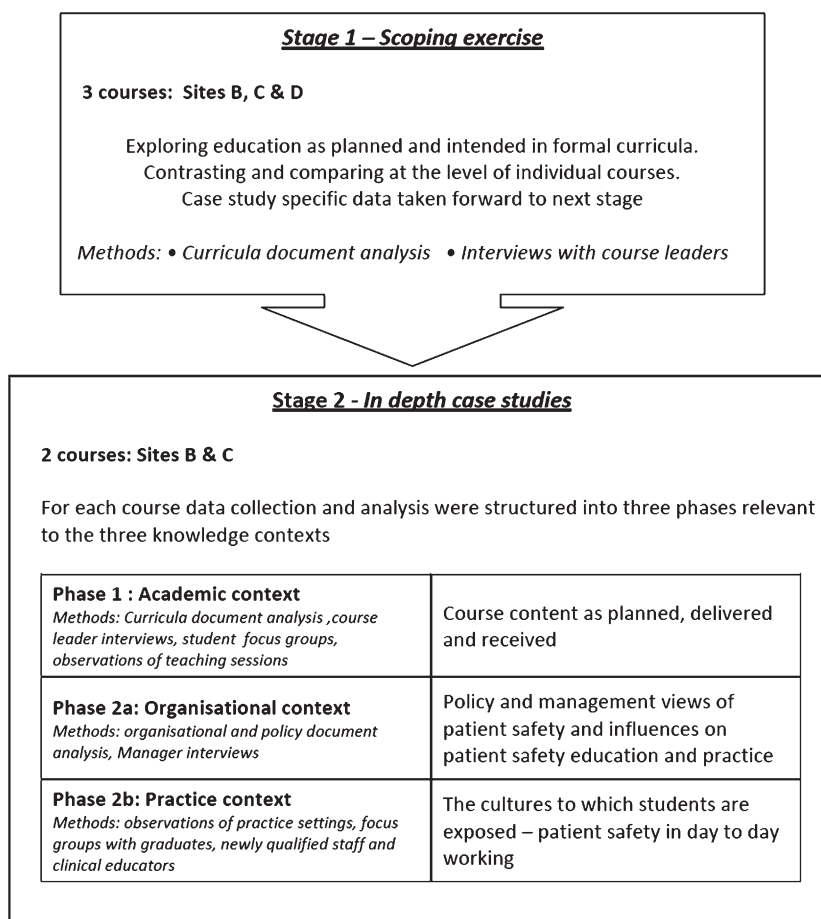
Stage 1 – Scoping exercise

3 courses: Sites B, C & D

Exploring education as planned and intended in formal curricula. Contrasting and comparing at the level of individual courses. Case study specific data taken forward to next stage

Methods: • Curricula document analysis • Interviews with course leaders

Stage 2 - In depth case studies

2 courses: Sites B & C

For each course data collection and analysis were structured into three phases relevant to the three knowledge contexts

| Phase 1 : Academic context Methods: Curricula document analysis ,course leader interviews, student focus groups, observations of teaching sessions | Course content as planned, delivered and received |
|---|---|
| Phase 2a: Organisational context Methods: organisational and policy document analysis, Manager interviews | Policy and management views of patient safety and influences on patient safety education and practice |
| Phase 2b: Practice context Methods: observations of practice settings, focus groups with graduates, newly qualified staff and clinical educators | The cultures to which students are exposed – patient safety in day to day working |